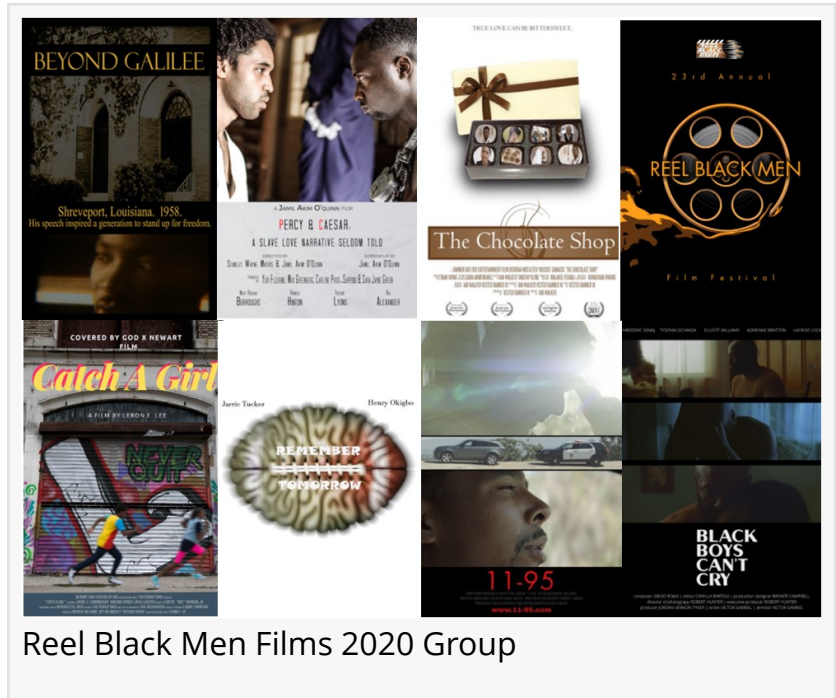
BEYOND GALILEE

Shreveport, Louisiana. 1958.
His speech inspired a generation to stand up for freedom.

A JAMIL AKIM O'QUINN FILM

PERCY & CAESAR.

A SLAVE LOVE NARRATIVE SELDOM TOLD

BURROUGHS HINTON LYONS ALEXANDER

TRUE LOVE CAN BE BITTERSWEET.

The Chocolate Shop

23rd Annual

REEL BLACK MEN

Film Festival

COVERED BY GOD X NEWART FILM

Catch A Girl

A FILM BY LERON F. LEE

NEVER QUIT

Jarrie Tucker

Henry Okigbo

REMEMBER TOMORROW

11-95

BLACK BOYS CAN'T CRY

Reel Black Men Films 2020 Group